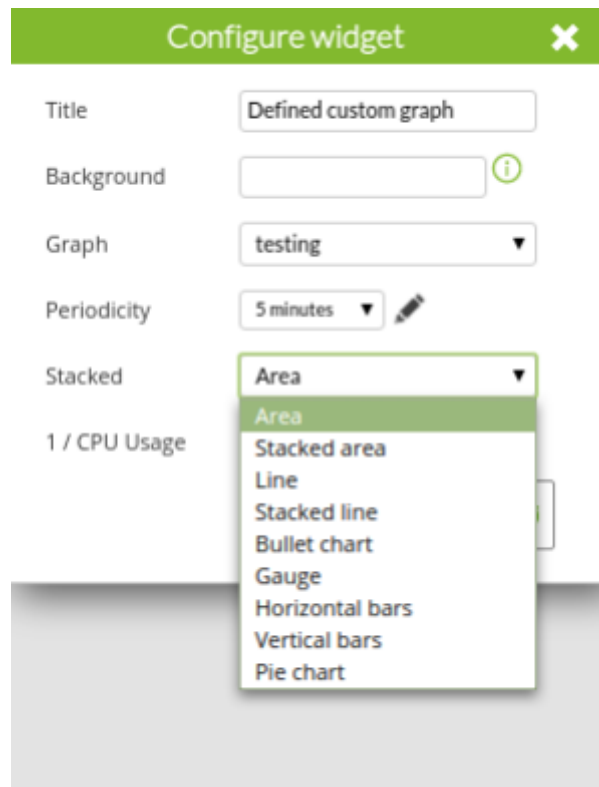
Configure widget

Title
Defined custom graph

Background

Graph
testing

Periodicity
5 minutes

Stacked
Area

1 / CPU Usage

Area
Stacked area
Line
Stacked line
Bullet chart
Gauge
Horizontal bars
Vertical bars
Pie chart